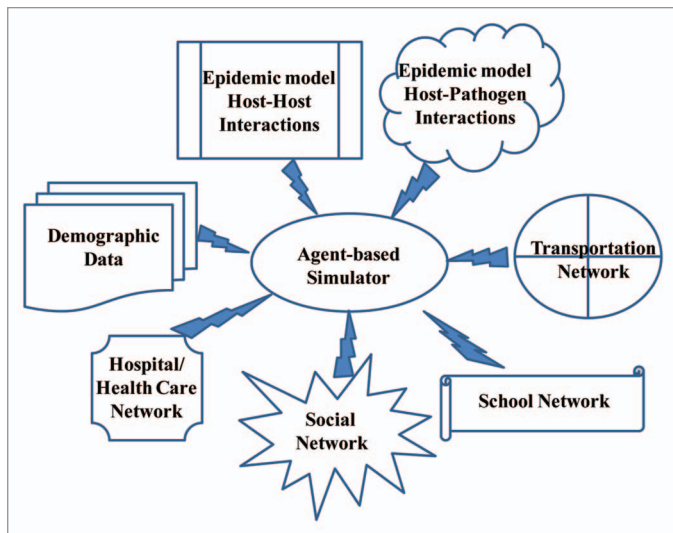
Epidemic model
Host-Host
Interactions

Epidemic model
Host-Pathogen
Interactions

Demographic
Data

Agent-based
Simulator

Transportation
Network

Hospital/
Health Care
Network

Social
Network

School Network